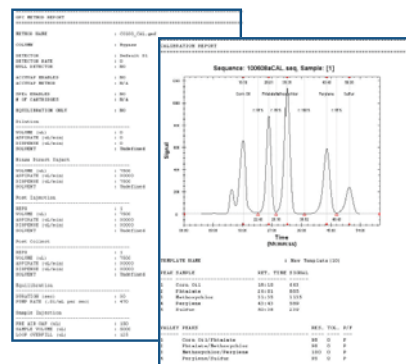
CALIBRATION REPORT

Sequence: 100608aCAL.seq, Sample: [1]

Corn Oil

Phthalate

Methoxychlor

Perylene

Sulfur

Signal

Time [Minutes:ss]

TEMPLATE NAME : New Template [15]

METHOD NAME : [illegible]

COLUMN : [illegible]

DETECTOR : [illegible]

Equilibration

Sample Injection

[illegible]